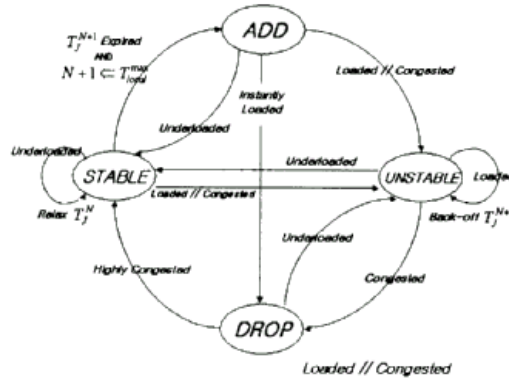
ADD

$T_j^{N+1}$ Expired AND $N+1 \subseteq T_{total}^{max}$

Loaded // Congested

Instantly Loaded

Underloaded

Underloaded

STABLE

Underloaded

UNSTABLE

Loaded

Relax $T_j^N$

Loaded // Congested

Back-off $T_j^{N+}$

Underloaded

Highly Congested

Congested

DROP

Loaded // Congested